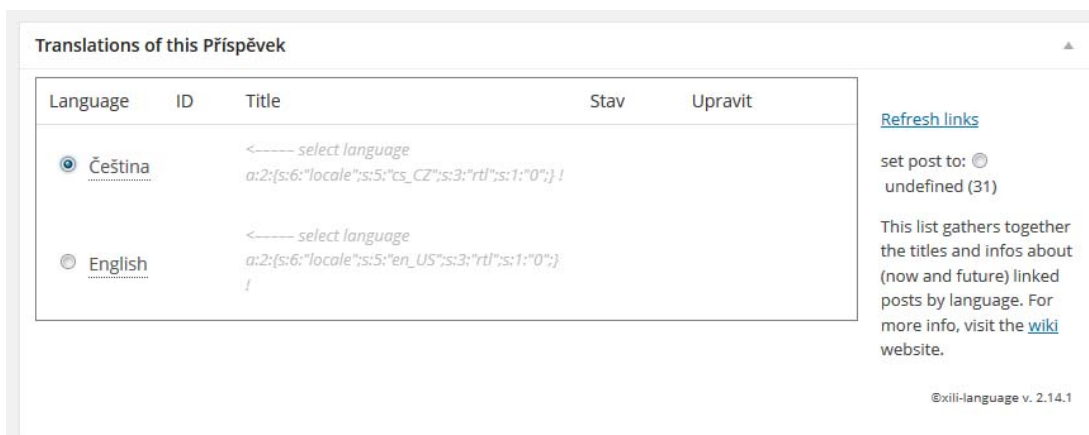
Translations of this Příspěvek

| Language | ID | Title | Stav | Upravit |
|---|---|---|---|---|
| Čeština | | <------ select language a:2:{s:6:"locale";s:5:"cs_CZ";s:3:"rtl";s:1:"0";} ! | | |
| English | | <------ select language a:2:{s:6:"locale";s:5:"en_US";s:3:"rtl";s:1:"0";} ! | | |

Refresh links

set post to: undefined (31)

This list gathers together the titles and infos about (now and future) linked posts by language. For more info, visit the wiki website.

©xili-language v. 2.14.1